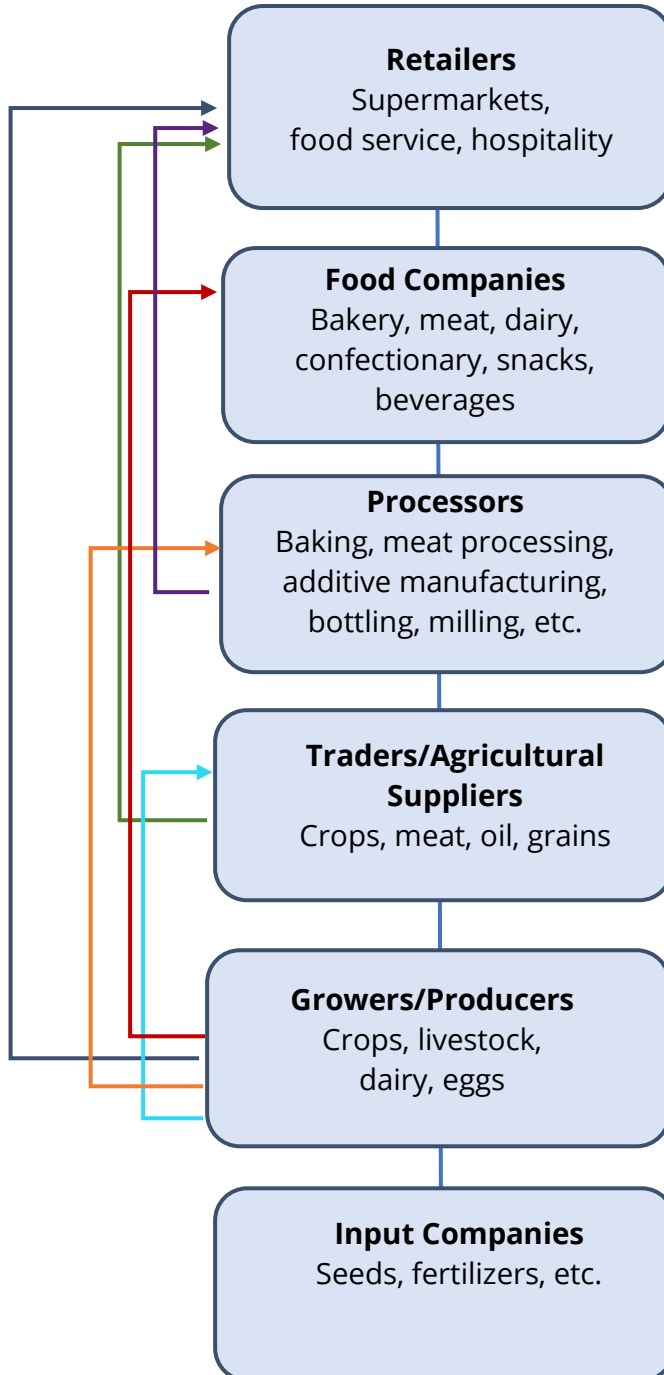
**Retailers**
Supermarkets, food service, hospitality

**Food Companies**
Bakery, meat, dairy, confectionary, snacks, beverages

**Processors**
Baking, meat processing, additive manufacturing, bottling, milling, etc.

**Traders/Agricultural Suppliers**
Crops, meat, oil, grains

**Growers/Producers**
Crops, livestock, dairy, eggs

**Input Companies**
Seeds, fertilizers, etc.